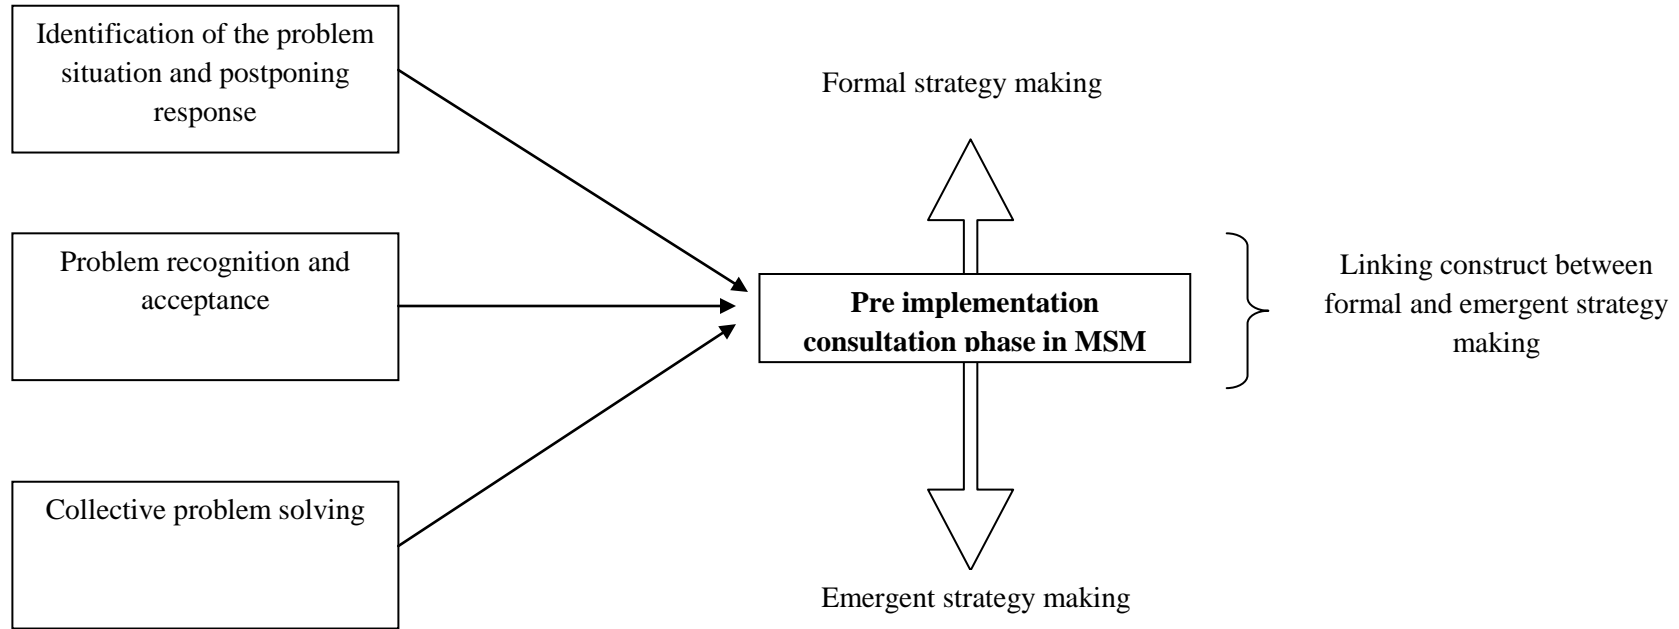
Identification of the problem situation and postponing response

Problem recognition and acceptance

Collective problem solving

Formal strategy making

Pre implementation consultation phase in MSM

Emergent strategy making

Linking construct between formal and emergent strategy making